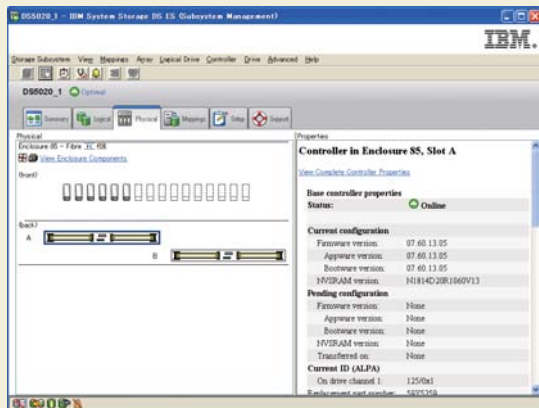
DS5020_1 - IBM System Storage DS ES (Subsystem Management)

IBM.

Storage Subsystem View Mappings Array Logical Drive Controller Drive Advanced Help

DS5020_1 Optimal

Summary Logical Physical Mappings Setup Support

Physical

Enclosure 85 - Fibre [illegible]

View Enclosure Components

(front)

(back)

A

B

Properties

Controller in Enclosure 85, Slot A

View Complete Controller Properties

| Base controller properties | |
|---|---|
| Status: | Online |
| Current configuration | |
| Firmware version: | 07.60.13.05 |
| Appware version: | 07.60.13.05 |
| Bootware version: | 07.60.13.05 |
| NVSRAM version: | N1814D20R1060V13 |
| Pending configuration | |
| Firmware version: | None |
| Appware version: | None |
| Bootware version: | None |
| NVSRAM version: | None |
| Transferred on: | None |
| Current ID (ALPA) | |
| On drive channel 1: | 125/0x1 |
| Replacement part number: | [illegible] |